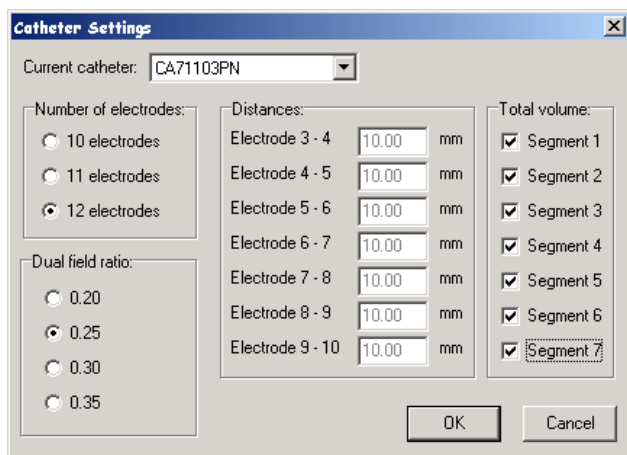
Catheter Settings

Current catheter: CA71103PN

Number of electrodes:
10 electrodes
11 electrodes
12 electrodes

Dual field ratio:
0.20
0.25
0.30
0.35

Distances:
Electrode 3 - 4 10.00 mm
Electrode 4 - 5 10.00 mm
Electrode 5 - 6 10.00 mm
Electrode 6 - 7 10.00 mm
Electrode 7 - 8 10.00 mm
Electrode 8 - 9 10.00 mm
Electrode 9 - 10 10.00 mm

Total volume:
Segment 1
Segment 2
Segment 3
Segment 4
Segment 5
Segment 6
Segment 7

OK
Cancel